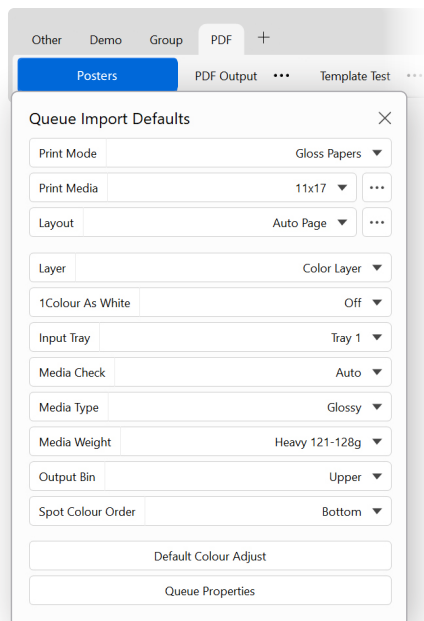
Other Demo Group PDF +

Posters PDF Output ••• Template Test

Queue Import Defaults ✕

| | |
|---|---|
| Print Mode | Gloss Papers |
| Print Media | 11x17 |
| Layout | Auto Page |
| Layer | Color Layer |
| 1Colour As White | Off |
| Input Tray | Tray 1 |
| Media Check | Auto |
| Media Type | Glossy |
| Media Weight | Heavy 121-128g |
| Output Bin | Upper |
| Spot Colour Order | Bottom |

Default Colour Adjust

Queue Properties